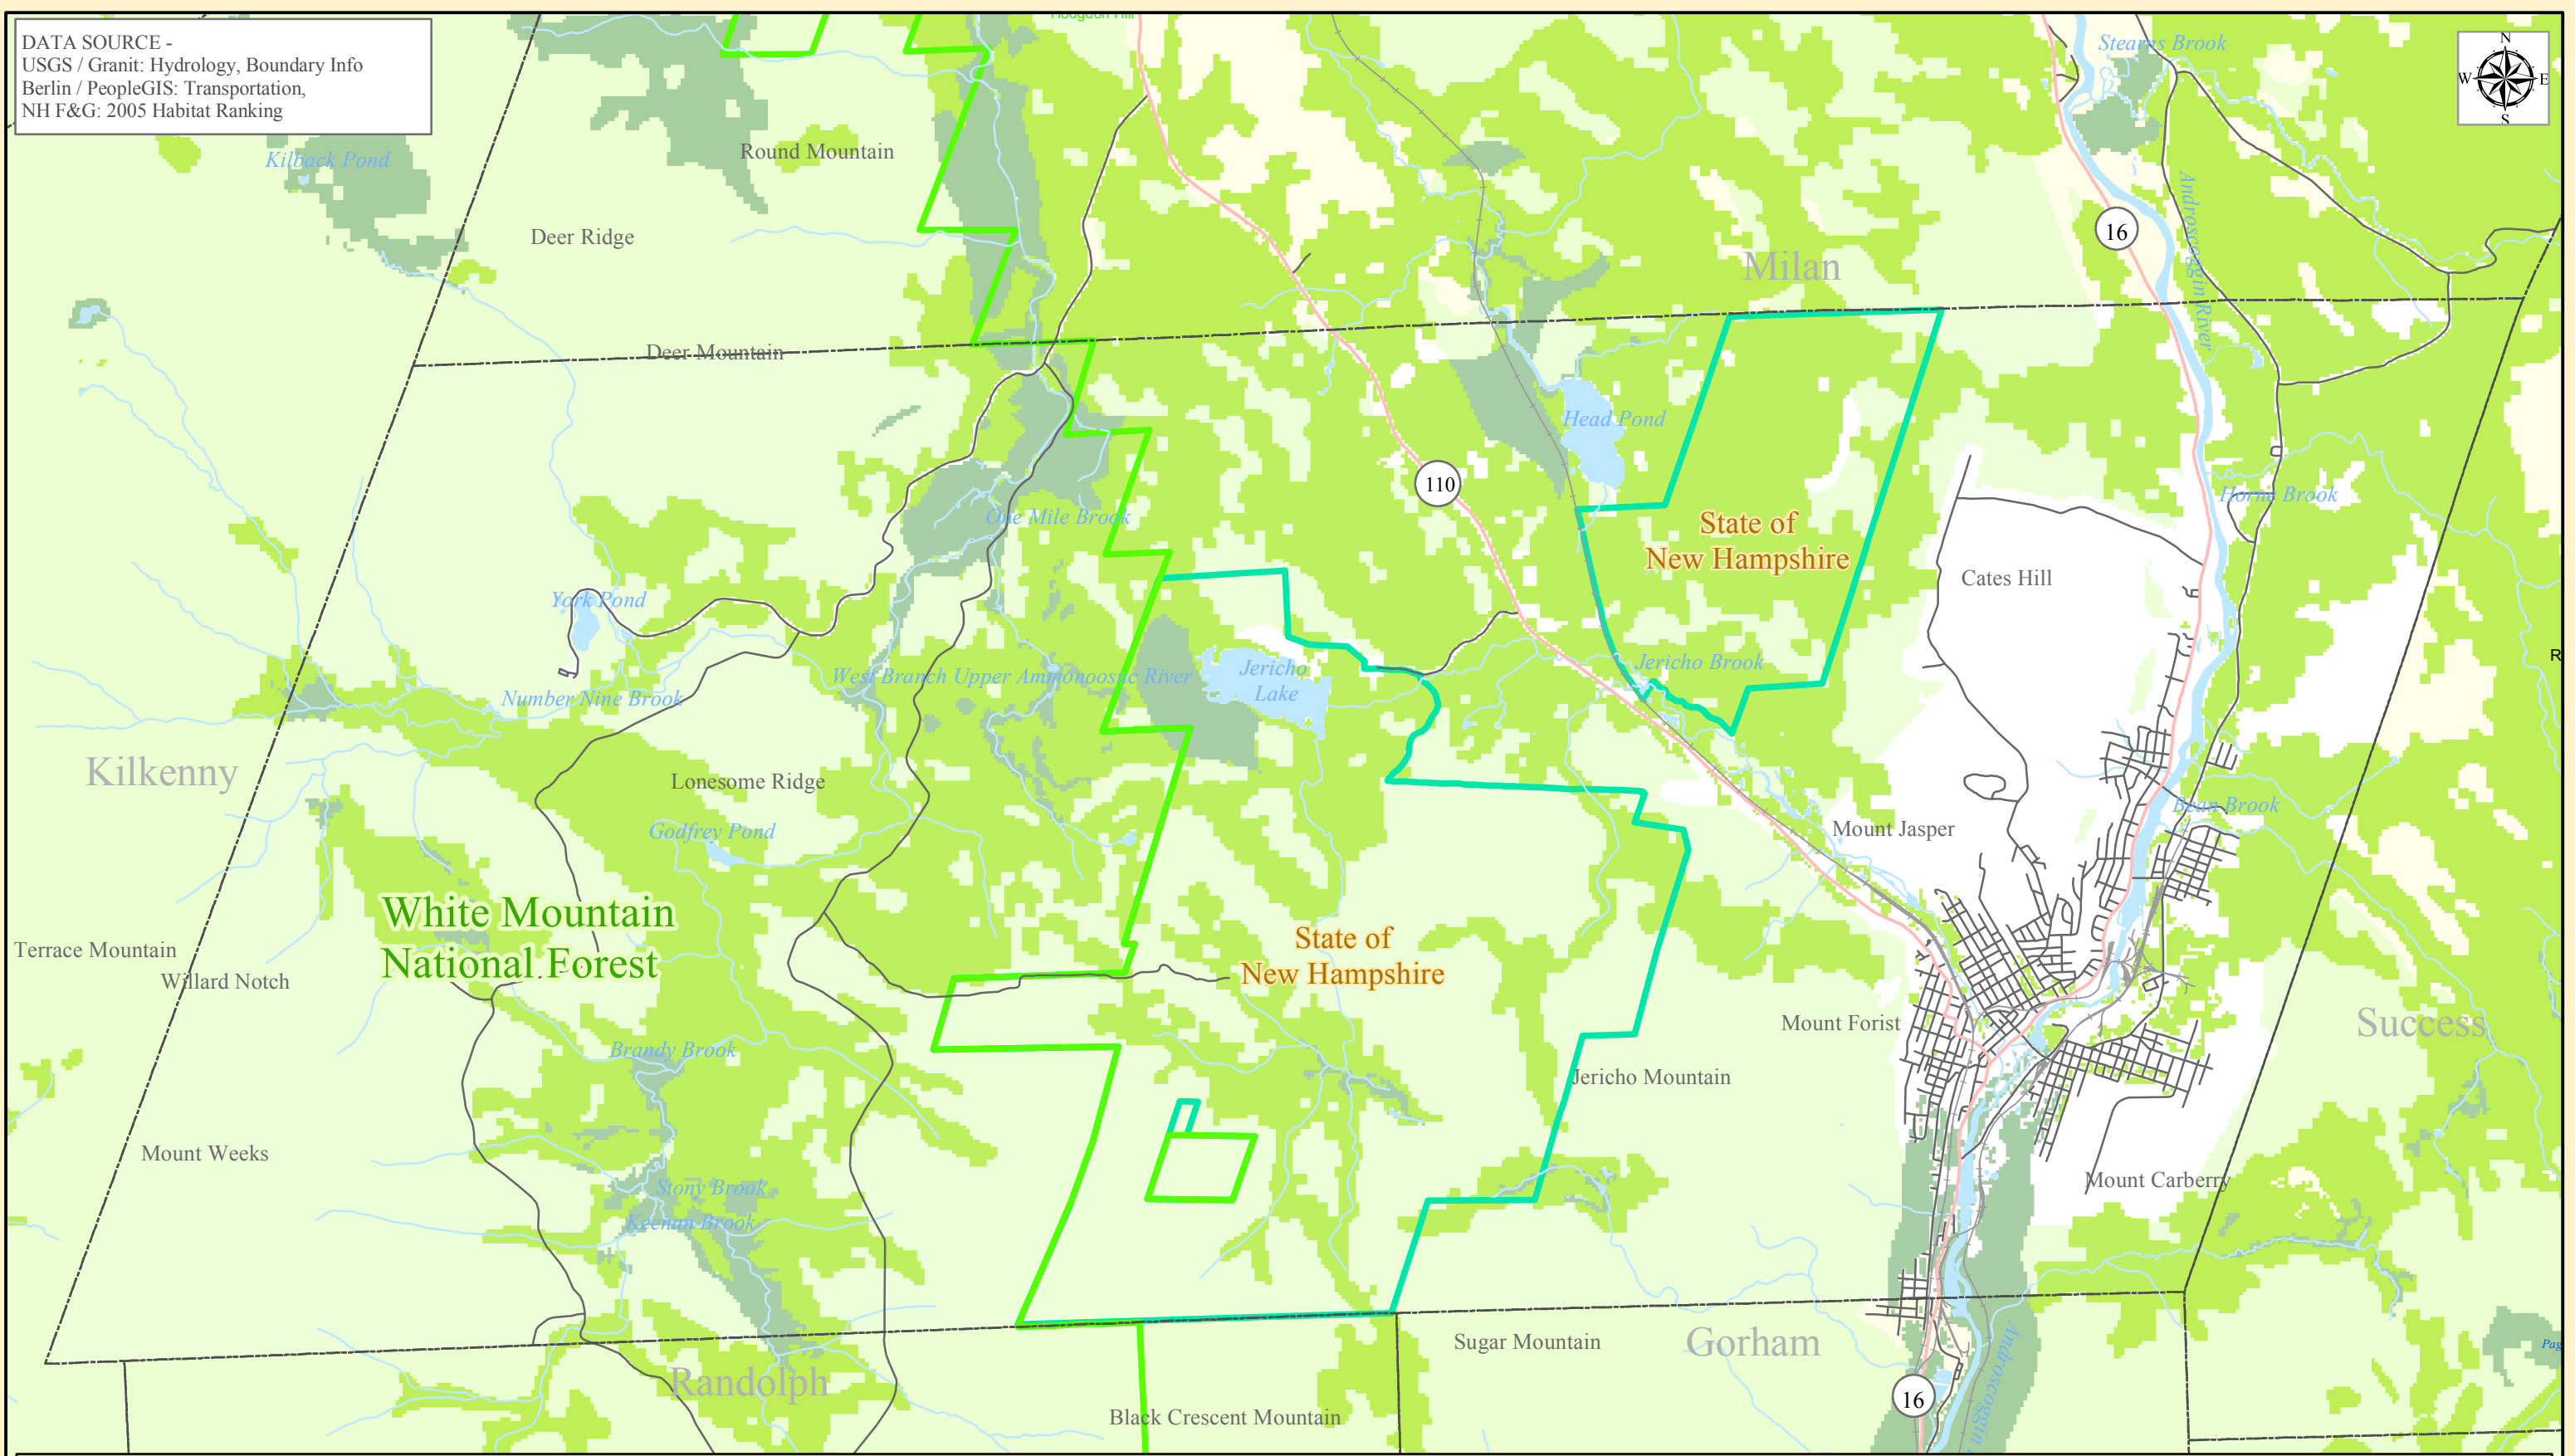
DATA SOURCE -
USGS / Granit: Hydrology, Boundary Info
Berlin / PeopleGIS: Transportation,
NH F&G: 2005 Habitat Ranking

N
W E
S

Kilback Pond
Round Mountain
Deer Ridge
Deer Mountain
Stearns Brook
16
Androscoggin River
Milan
Head Pond
110
State of New Hampshire
Horne Brook
One Mile Brook
Cates Hill
York Pond
Jericho Lake
Jericho Brook
West Branch Upper Ammonoosuc River
Number Nine Brook
Kilkenny
Lonesome Ridge
Godfrey Pond
Dead Brook
Mount Jasper
White Mountain National Forest
Terrace Mountain
Willard Notch
State of New Hampshire
Mount Forist
Success
Brandy Brook
Jericho Mountain
Mount Weeks
Mount Carberry
Stony Brook
Keenan Brook
Sugar Mountain
Gorham
Randolph
16
Black Crescent Mountain
Androscoggin
R